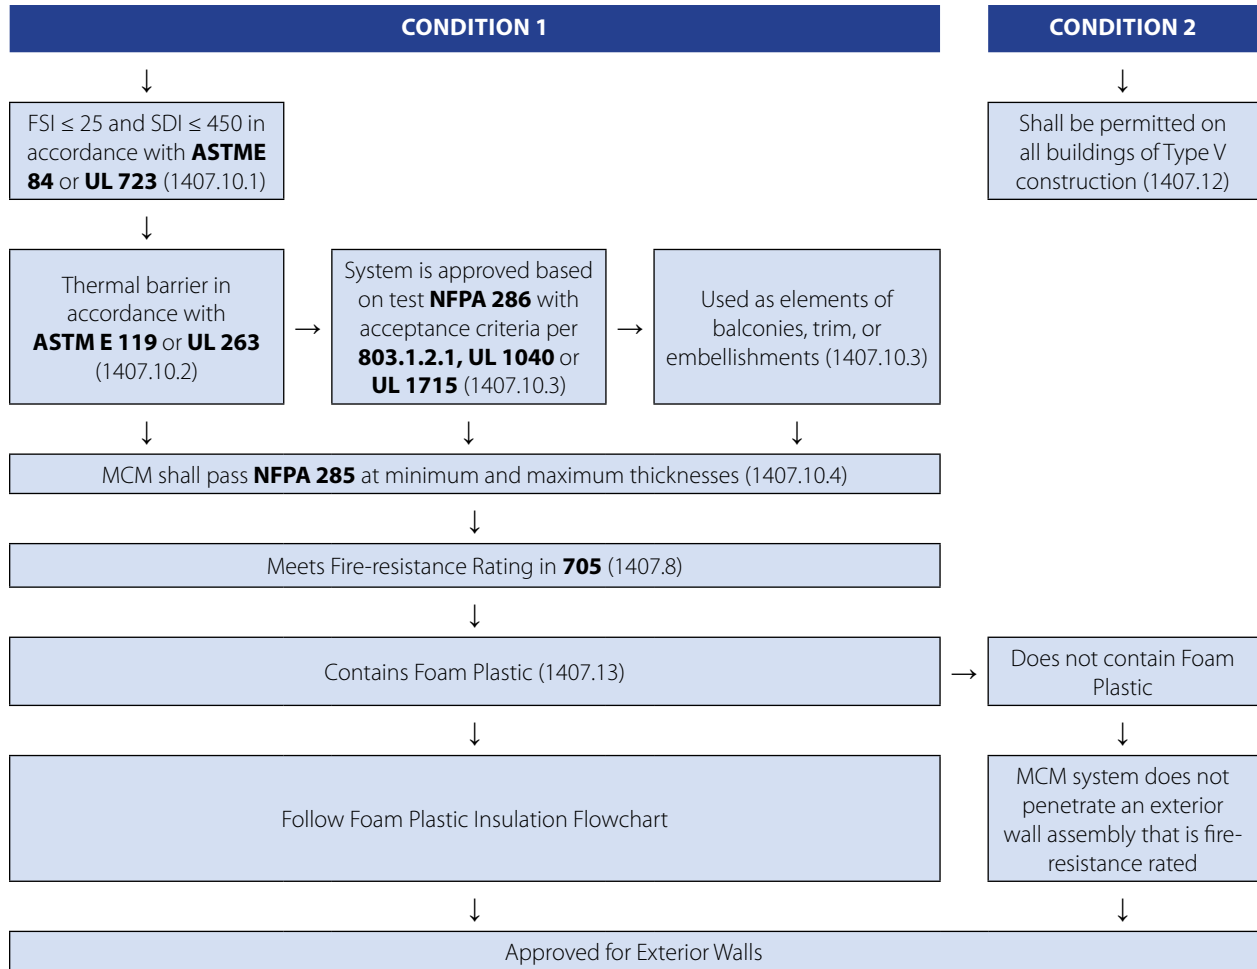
CONDITION 1

CONDITION 2

↓

↓

FSI ≤ 25 and SDI ≤ 450 in accordance with **ASTME 84** or **UL 723** (1407.10.1)

Shall be permitted on all buildings of Type V construction (1407.12)

↓

Thermal barrier in accordance with **ASTM E 119** or **UL 263** (1407.10.2)

→

System is approved based on test **NFPA 286** with acceptance criteria per **803.1.2.1, UL 1040** or **UL 1715** (1407.10.3)

→

Used as elements of balconies, trim, or embellishments (1407.10.3)

↓ ↓ ↓

MCM shall pass **NFPA 285** at minimum and maximum thicknesses (1407.10.4)

↓

Meets Fire-resistance Rating in **705** (1407.8)

↓

Contains Foam Plastic (1407.13)

→

Does not contain Foam Plastic

↓

↓

Follow Foam Plastic Insulation Flowchart

MCM system does not penetrate an exterior wall assembly that is fire-resistance rated

↓

↓

Approved for Exterior Walls